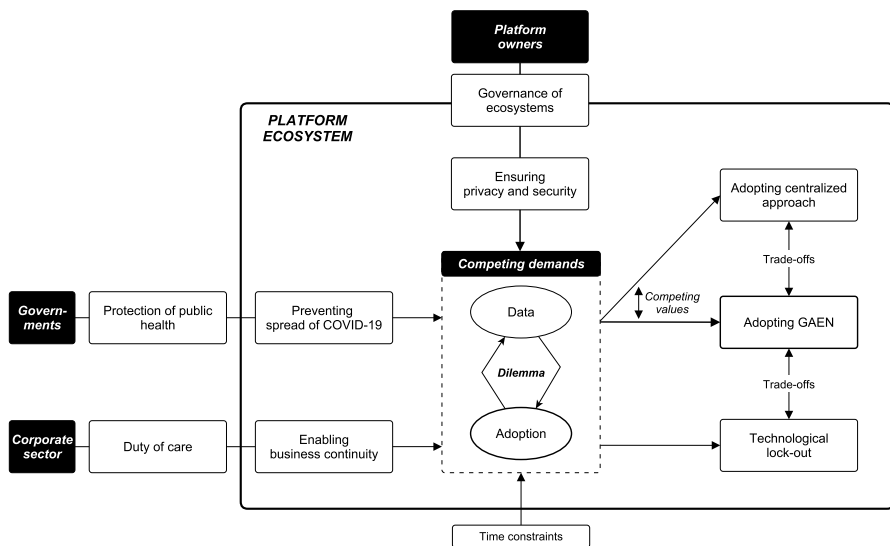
Platform owners

Governance of ecosystems

PLATFORM ECOSYSTEM

Ensuring privacy and security

Adopting centralized approach

Trade-offs

Competing demands

Governments

Protection of public health

Preventing spread of COVID-19

Data

Competing values

Adopting GAEN

Dilemma

Trade-offs

Corporate sector

Duty of care

Enabling business continuity

Adoption

Technological lock-out

Time constraints